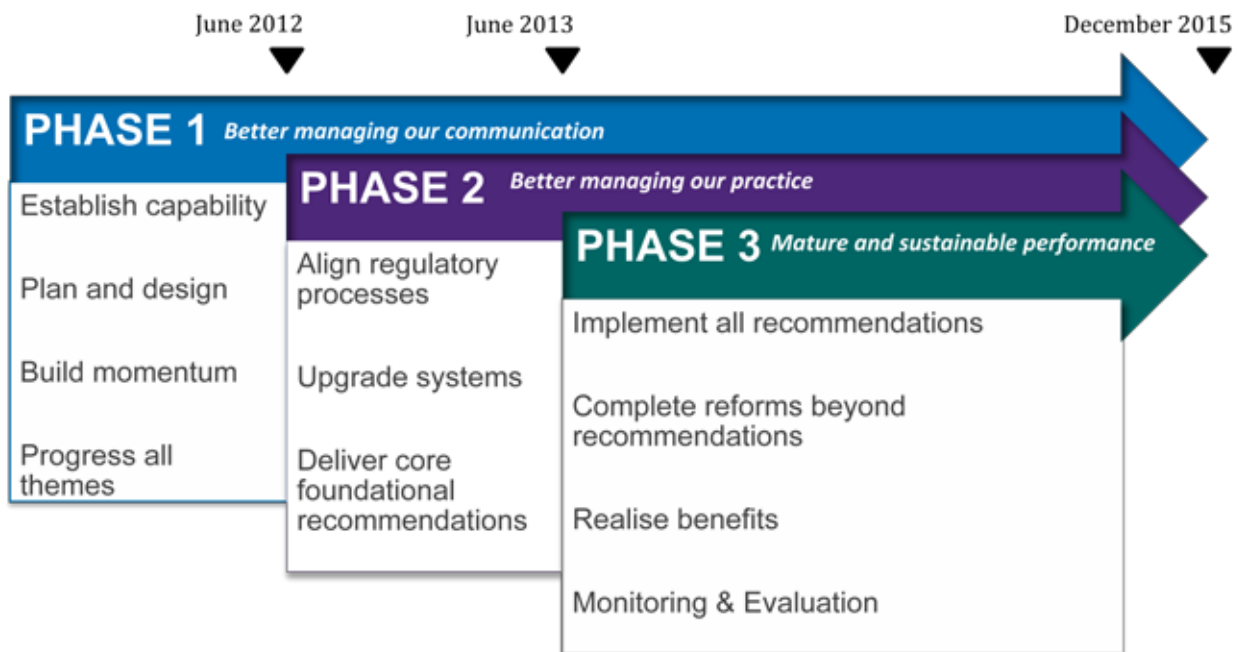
June 2012

June 2013

December 2015

PHASE 1 Better managing our communication

Establish capability

Plan and design

Build momentum

Progress all themes

PHASE 2 Better managing our practice

Align regulatory processes

Upgrade systems

Deliver core foundational recommendations

PHASE 3 Mature and sustainable performance

Implement all recommendations

Complete reforms beyond recommendations

Realise benefits

Monitoring & Evaluation